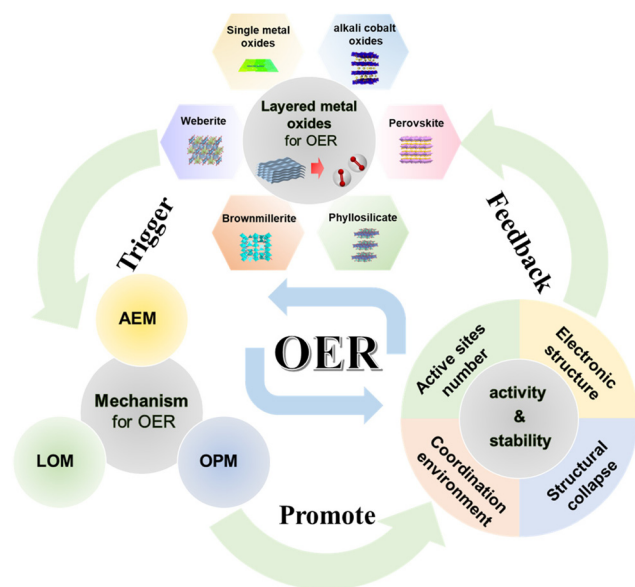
Single metal oxides

alkali cobalt oxides

Weberite

Layered metal oxides for OER

Perovskite

Brownmillerite

Phyllosilicate

Trigger

Feedback

AEM

OER

Mechanism for OER

LOM

OPM

Active sites number

Electronic structure

activity & stability

Coordination environment

Structural collapse

Promote